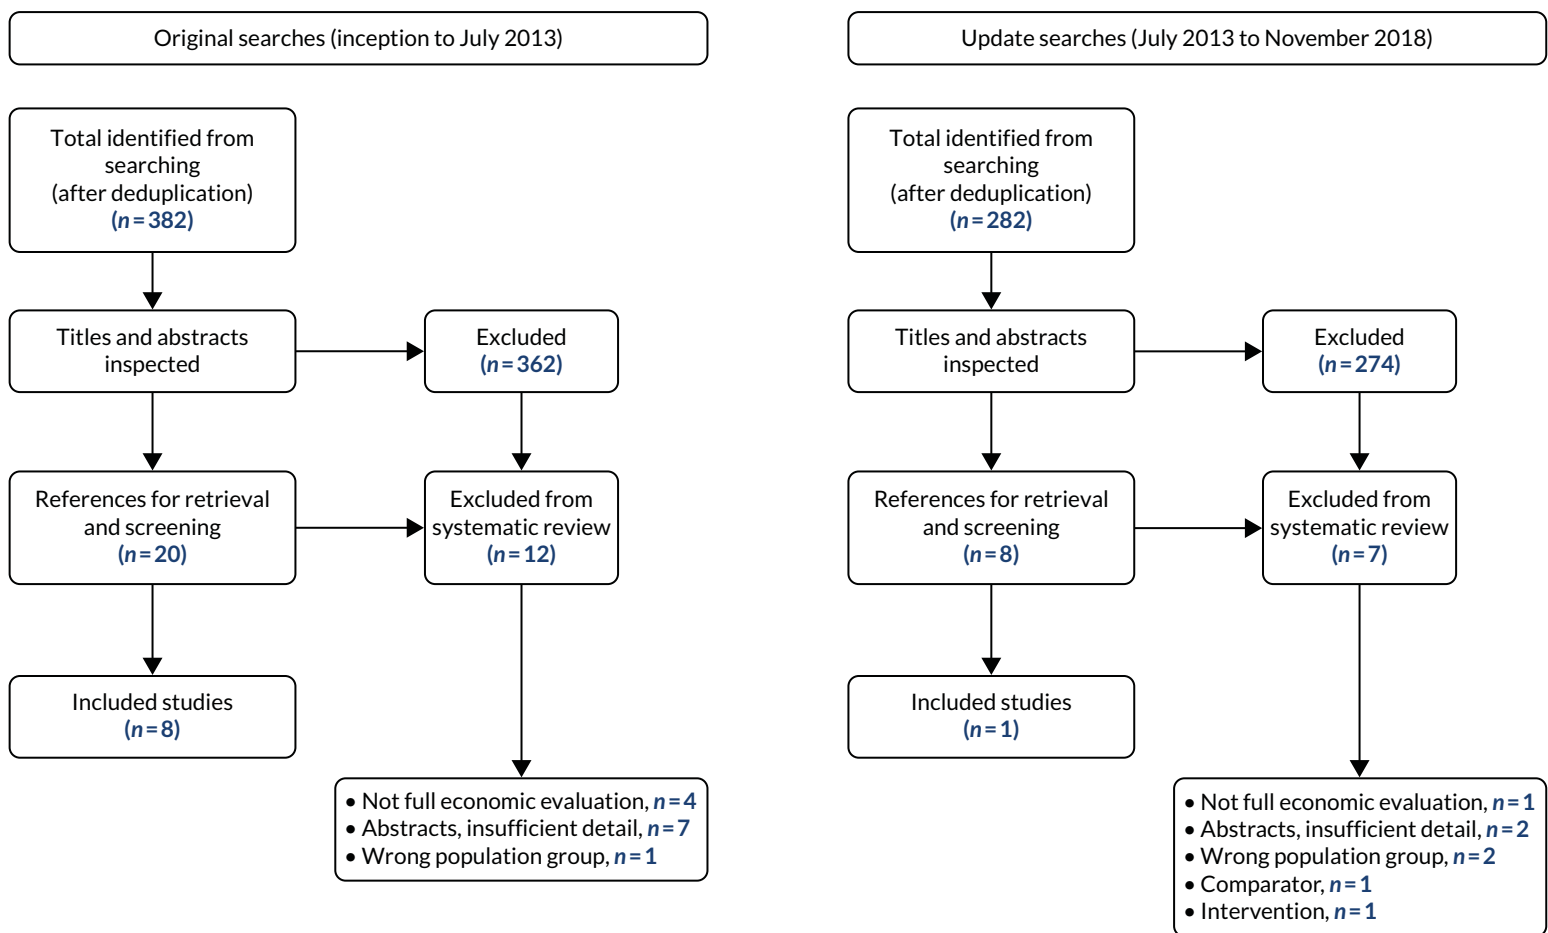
Original searches (inception to July 2013)

Total identified from searching (after deduplication) ($n = 382$)

Titles and abstracts inspected

Excluded ($n = 362$)

References for retrieval and screening ($n = 20$)

Excluded from systematic review ($n = 12$)

Included studies ($n = 8$)

• Not full economic evaluation, $n = 4$
• Abstracts, insufficient detail, $n = 7$
• Wrong population group, $n = 1$

Update searches (July 2013 to November 2018)

Total identified from searching (after deduplication) ($n = 282$)

Titles and abstracts inspected

Excluded ($n = 274$)

References for retrieval and screening ($n = 8$)

Excluded from systematic review ($n = 7$)

Included studies ($n = 1$)

• Not full economic evaluation, $n = 1$
• Abstracts, insufficient detail, $n = 2$
• Wrong population group, $n = 2$
• Comparator, $n = 1$
• Intervention, $n = 1$